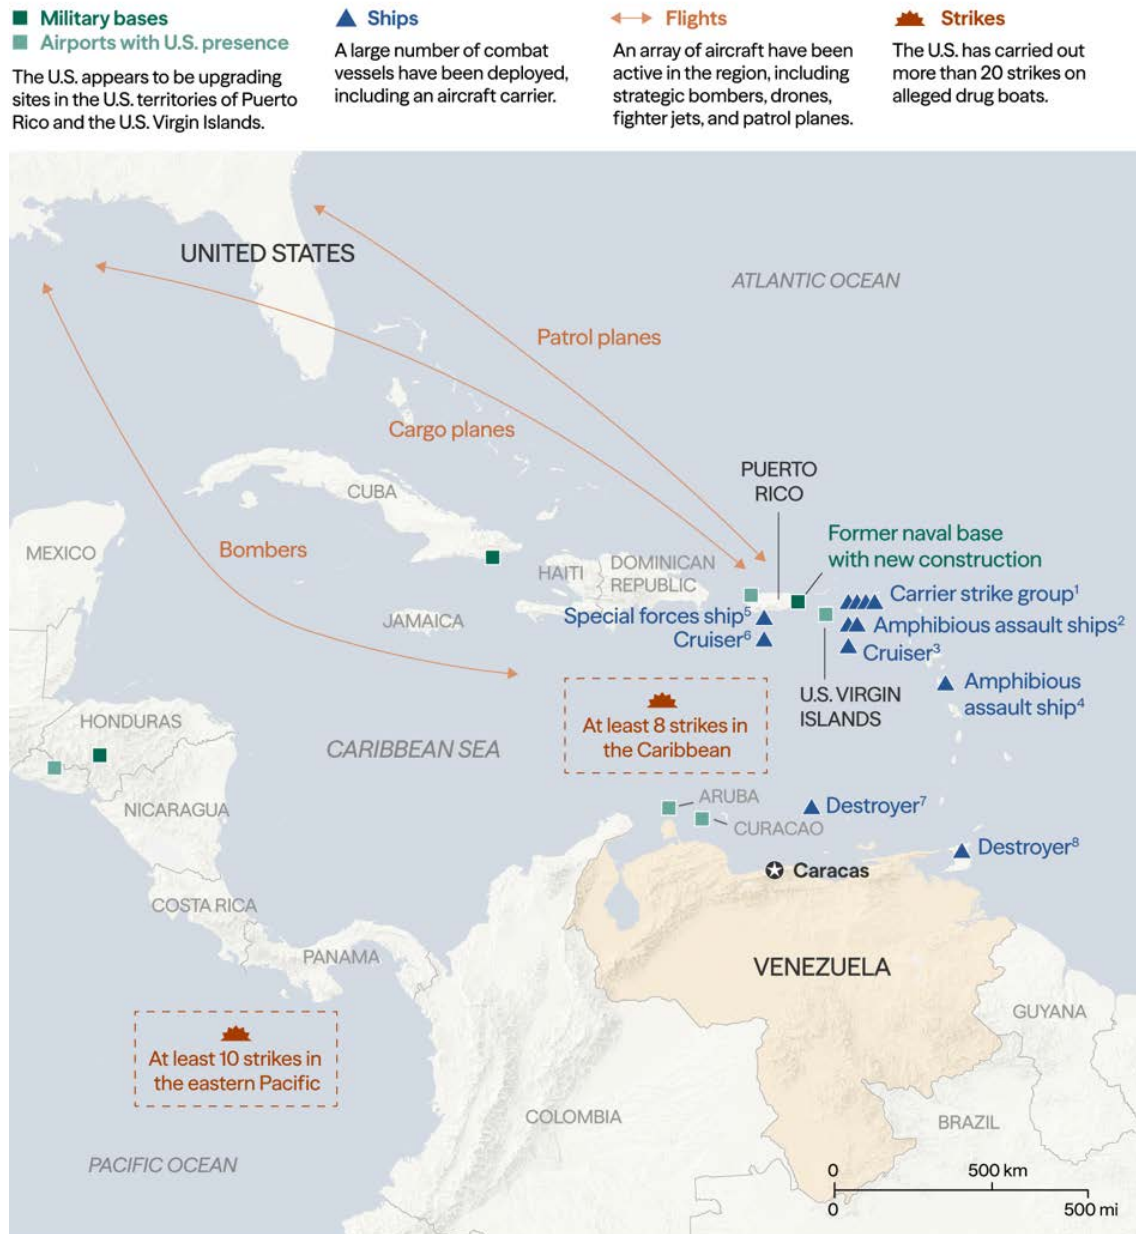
Military bases
Airports with U.S. presence
The U.S. appears to be upgrading sites in the U.S. territories of Puerto Rico and the U.S. Virgin Islands.

Ships
A large number of combat vessels have been deployed, including an aircraft carrier.

Flights
An array of aircraft have been active in the region, including strategic bombers, drones, fighter jets, and patrol planes.

Strikes
The U.S. has carried out more than 20 strikes on alleged drug boats.

UNITED STATES
ATLANTIC OCEAN
Patrol planes
Cargo planes
Bombers
CUBA
MEXICO
HAITI
DOMINICAN REPUBLIC
PUERTO RICO
Former naval base with new construction
Carrier strike group$^1$
Amphibious assault ships$^2$
Cruiser$^3$
Amphibious assault ship$^4$
Special forces ship$^5$
Cruiser$^6$
JAMAICA
U.S. VIRGIN ISLANDS
At least 8 strikes in the Caribbean
HONDURAS
CARIBBEAN SEA
NICARAGUA
ARUBA
CURACAO
Destroyer$^7$
Destroyer$^8$
Caracas
COSTA RICA
PANAMA
VENEZUELA
GUYANA
At least 10 strikes in the eastern Pacific
COLOMBIA
BRAZIL
PACIFIC OCEAN
0
500 km
0
500 mi